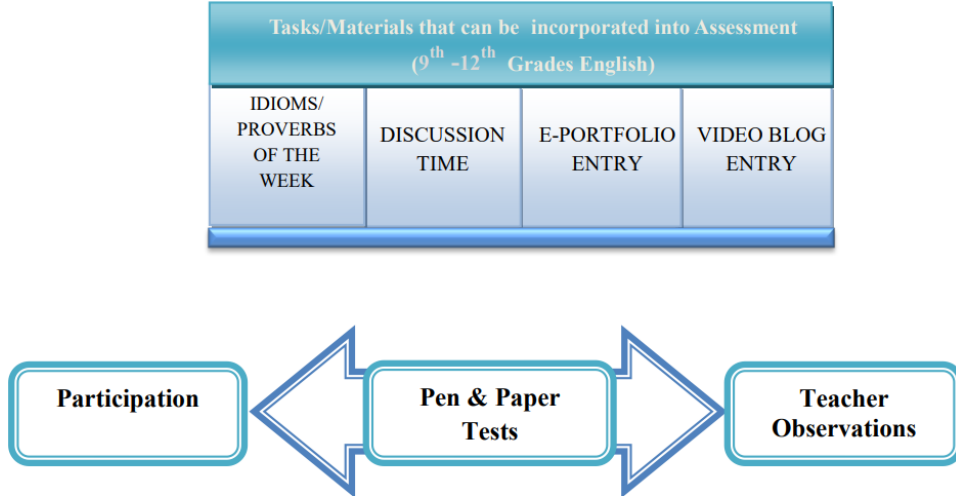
Tasks/Materials that can be incorporated into Assessment ($9^{th}$ -$12^{th}$ Grades English)

| IDIOMS/ PROVERBS OF THE WEEK | DISCUSSION TIME | E-PORTFOLIO ENTRY | VIDEO BLOG ENTRY |
|---|---|---|---|

Participation

Pen & Paper Tests

Teacher Observations